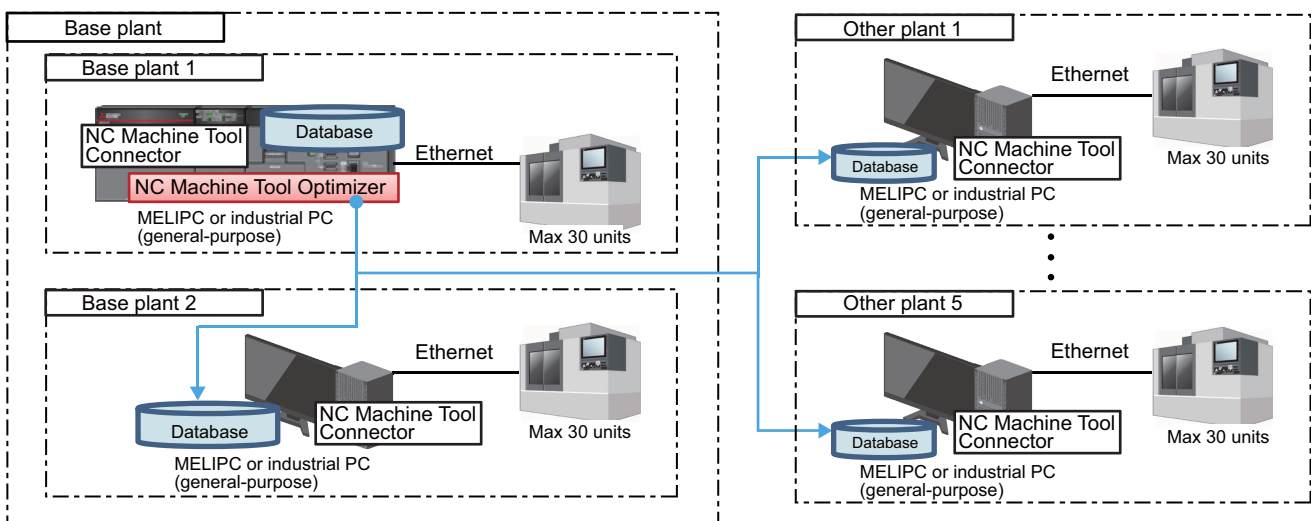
Base plant

Base plant 1

NC Machine Tool Connector

Database

Ethernet

NC Machine Tool Optimizer

MELIPC or industrial PC (general-purpose)

Max 30 units

Base plant 2

Ethernet

Database

NC Machine Tool Connector

Max 30 units

MELIPC or industrial PC (general-purpose)

Other plant 1

Ethernet

Database

NC Machine Tool Connector

Max 30 units

MELIPC or industrial PC (general-purpose)

Other plant 5

Ethernet

Database

NC Machine Tool Connector

Max 30 units

MELIPC or industrial PC (general-purpose)